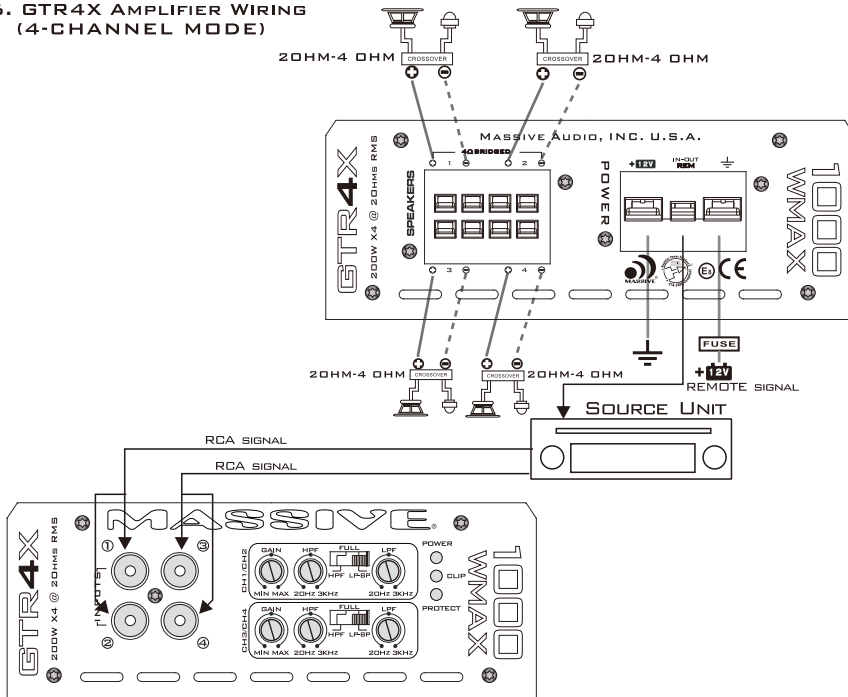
5. GTR4X Amplifier Wiring
(4-CHANNEL MODE)

2OHM-4 OHM
CROSSOVER
CROSSOVER
2OHM-4 OHM

Massive Audio, INC. U.S.A.
4Ω BRIDGED
1
2
SPEAKERS
3
4
POWER
+12V
IN-OUT REM
GTR4X
200W X4 @ 2OHMS RMS
1000 WMAX
MASSIVE
CE

FUSE
+12V
REMOTE SIGNAL

2OHM-4 OHM
CROSSOVER
CROSSOVER
2OHM-4 OHM

Source Unit

RCA SIGNAL
RCA SIGNAL

MASSIVE
GTR4X
200W X4 @ 2OHMS RMS
INPUTS
①
③
②
④
CH1/CH2
GAIN
MIN MAX
HPF
20Hz 3KHz
FULL
HPF LP-BP
LPF
20Hz 3KHz
CH3/CH4
GAIN
MIN MAX
HPF
20Hz 3KHz
FULL
HPF LP-BP
LPF
20Hz 3KHz
POWER
CLIP
PROTECT
1000 WMAX